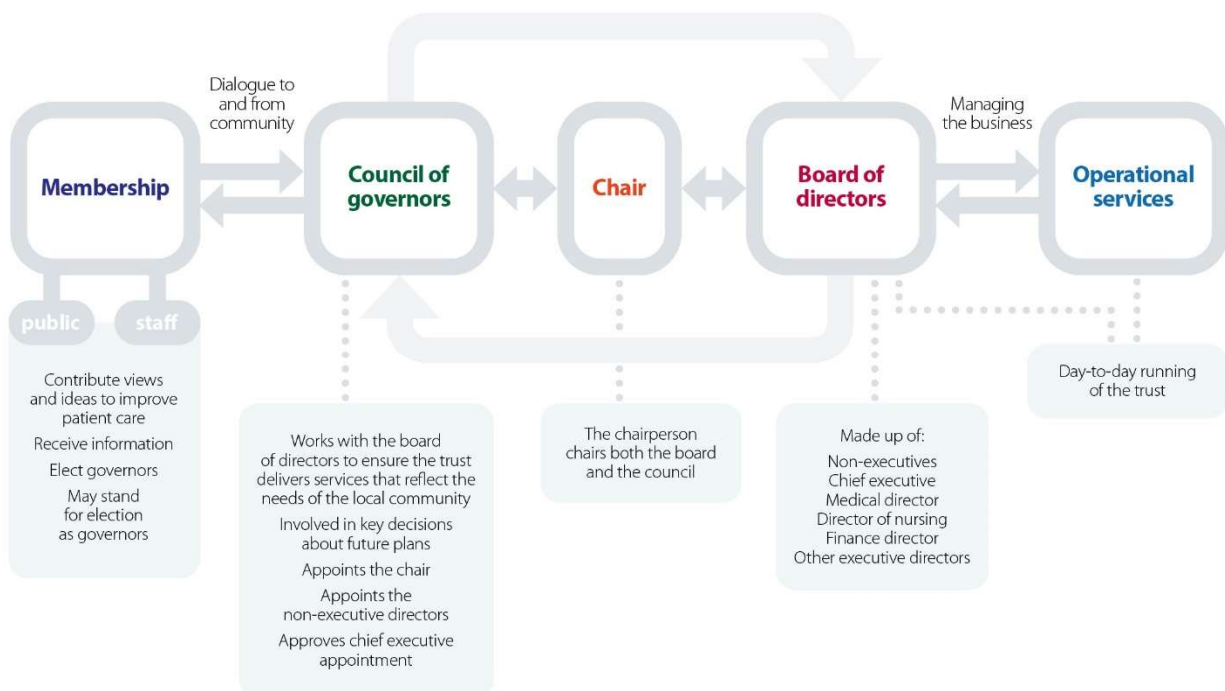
Dialogue to and from community

Managing the business

Membership

Council of governors

Chair

Board of directors

Operational services

public

staff

Contribute views and ideas to improve patient care

Receive information

Elect governors

May stand for election as governors

Works with the board of directors to ensure the trust delivers services that reflect the needs of the local community

Involved in key decisions about future plans

Appoints the chair

Appoints the non-executive directors

Approves chief executive appointment

The chairperson chairs both the board and the council

Made up of:

Non-executives
Chief executive
Medical director
Director of nursing
Finance director
Other executive directors

Day-to-day running of the trust